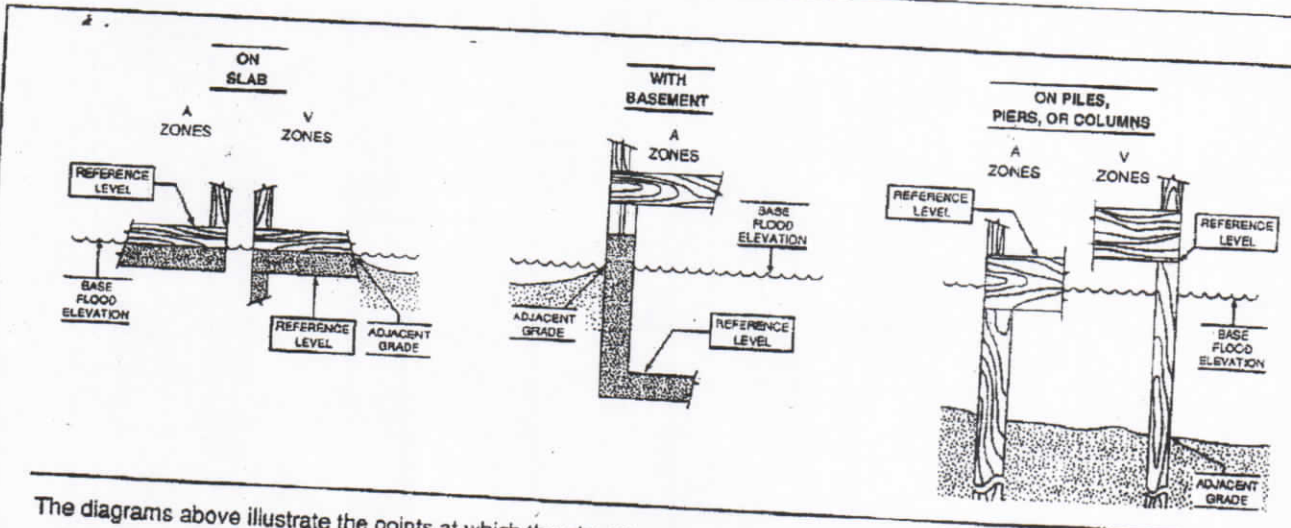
ON SLAB

A ZONES

V ZONES

REFERENCE LEVEL

BASE FLOOD ELEVATION

REFERENCE LEVEL

ADJACENT GRADE

WITH BASEMENT

A ZONES

BASE FLOOD ELEVATION

ADJACENT GRADE

REFERENCE LEVEL

ON PILES, PIERS, OR COLUMNS

A ZONES

V ZONES

REFERENCE LEVEL

REFERENCE LEVEL

BASE FLOOD ELEVATION

ADJACENT GRADE

The diagrams above illustrate the points at which the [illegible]